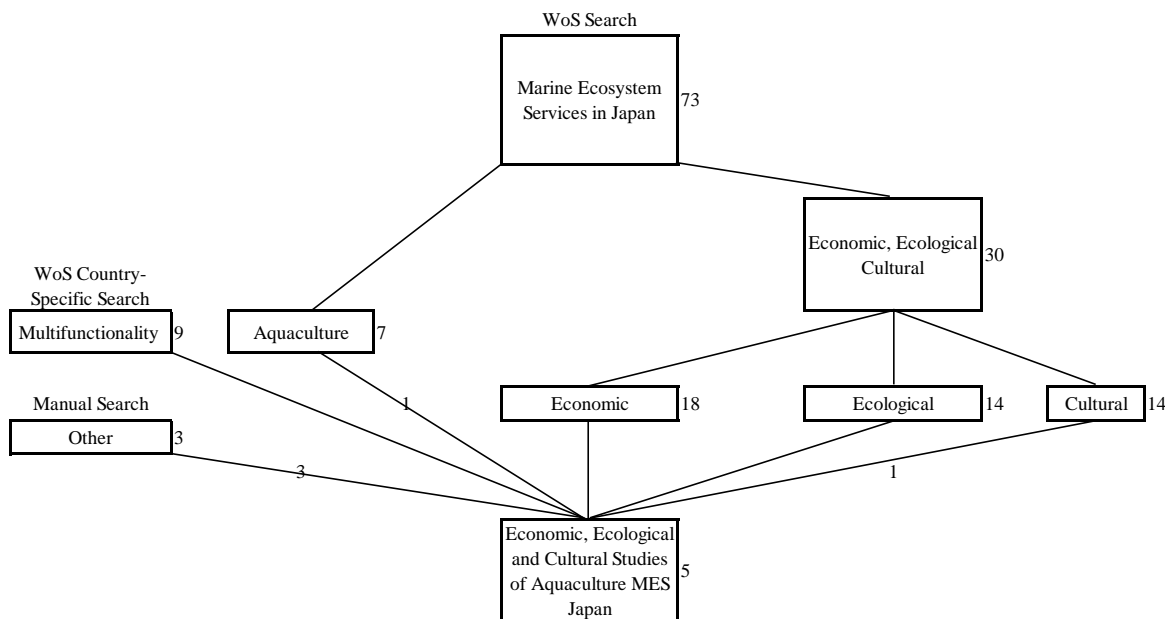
WoS Search

Marine Ecosystem Services in Japan 73

Economic, Ecological Cultural 30

WoS Country-Specific Search

Multifunctionality 9

Aquaculture 7

Manual Search

Other 3

1

Economic 18

Ecological 14

Cultural 14

3

1

Economic, Ecological and Cultural Studies of Aquaculture MES Japan 5